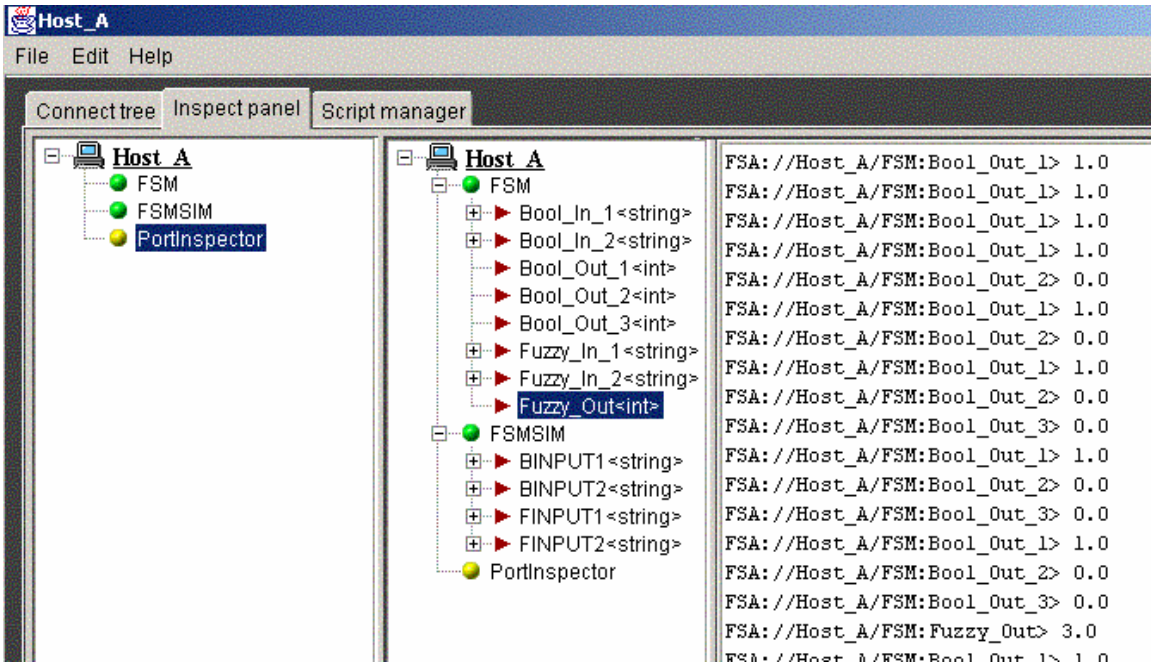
Host_A

File Edit Help

Connect tree | Inspect panel | Script manager

Host_A
FSM
FSMSIM
PortInspector

Host_A
FSM
Bool_In_1<string>
Bool_In_2<string>
Bool_Out_1<int>
Bool_Out_2<int>
Bool_Out_3<int>
Fuzzy_In_1<string>
Fuzzy_In_2<string>
Fuzzy_Out<int>
FSMSIM
BINPUT1<string>
BINPUT2<string>
FINPUT1<string>
FINPUT2<string>
PortInspector

FSA://Host_A/FSM:Bool_Out_1> 1.0
FSA://Host_A/FSM:Bool_Out_1> 1.0
FSA://Host_A/FSM:Bool_Out_1> 1.0
FSA://Host_A/FSM:Bool_Out_1> 1.0
FSA://Host_A/FSM:Bool_Out_2> 0.0
FSA://Host_A/FSM:Bool_Out_1> 1.0
FSA://Host_A/FSM:Bool_Out_2> 0.0
FSA://Host_A/FSM:Bool_Out_1> 1.0
FSA://Host_A/FSM:Bool_Out_2> 0.0
FSA://Host_A/FSM:Bool_Out_3> 0.0
FSA://Host_A/FSM:Bool_Out_1> 1.0
FSA://Host_A/FSM:Bool_Out_2> 0.0
FSA://Host_A/FSM:Bool_Out_3> 0.0
FSA://Host_A/FSM:Bool_Out_1> 1.0
FSA://Host_A/FSM:Bool_Out_2> 0.0
FSA://Host_A/FSM:Bool_Out_3> 0.0
FSA://Host_A/FSM:Fuzzy_Out> 3.0
FSA://Host_A/FSM:Bool_Out_1> 1.0